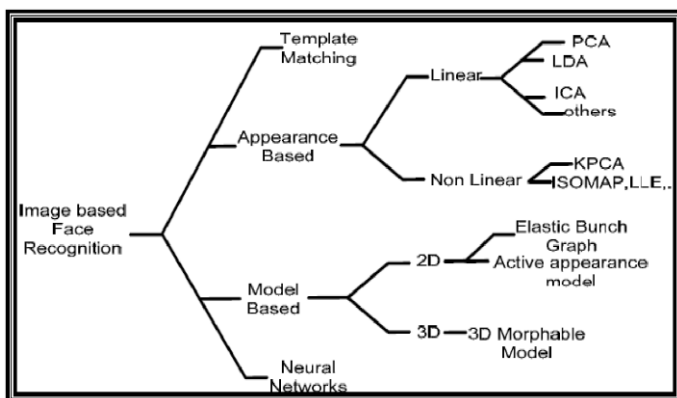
Image based Face Recognition

Template Matching

Appearance Based

Linear

PCA

LDA

ICA

others

Non Linear

KPCA

ISOMAP,LLE,.

Model Based

2D

Elastic Bunch Graph

Active appearance model

3D

3D Morphable Model

Neural Networks